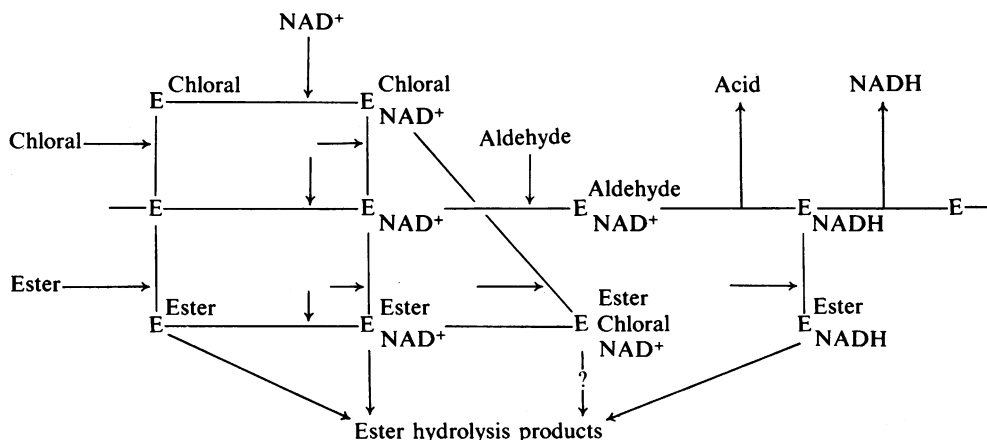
NAD$^+$

E Chloral

E Chloral NAD$^+$

Acid

NADH

Chloral

Aldehyde

E

E NAD$^+$

E Aldehyde NAD$^+$

E NADH

E

Ester

E Ester

E Ester NAD$^+$

E Ester Chloral NAD$^+$

E Ester NADH

?

Ester hydrolysis products